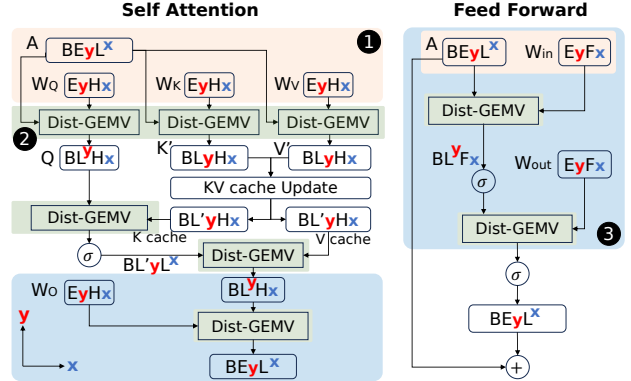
Self Attention

A
BEyL$^x$
1
W$_Q$
EyHx
W$_K$
EyHx
W$_V$
EyHx
2
Dist-GEMV
Dist-GEMV
Dist-GEMV
Q
BL$^y$Hx
K'
BLyHx
V'
BLyHx
KV cache Update
Dist-GEMV
BL'yHx
BL'yHx
K cache
V cache
$\sigma$
BL'yL$^x$
Dist-GEMV
W$_O$
EyHx
BL$^y$Hx
Dist-GEMV
y
x
BEyL$^x$

Feed Forward

A
BEyL$^x$
W$_{in}$
EyFx
Dist-GEMV
BL$^y$Fx
$\sigma$
W$_{out}$
EyFx
Dist-GEMV
3
$\sigma$
BEyL$^x$
+